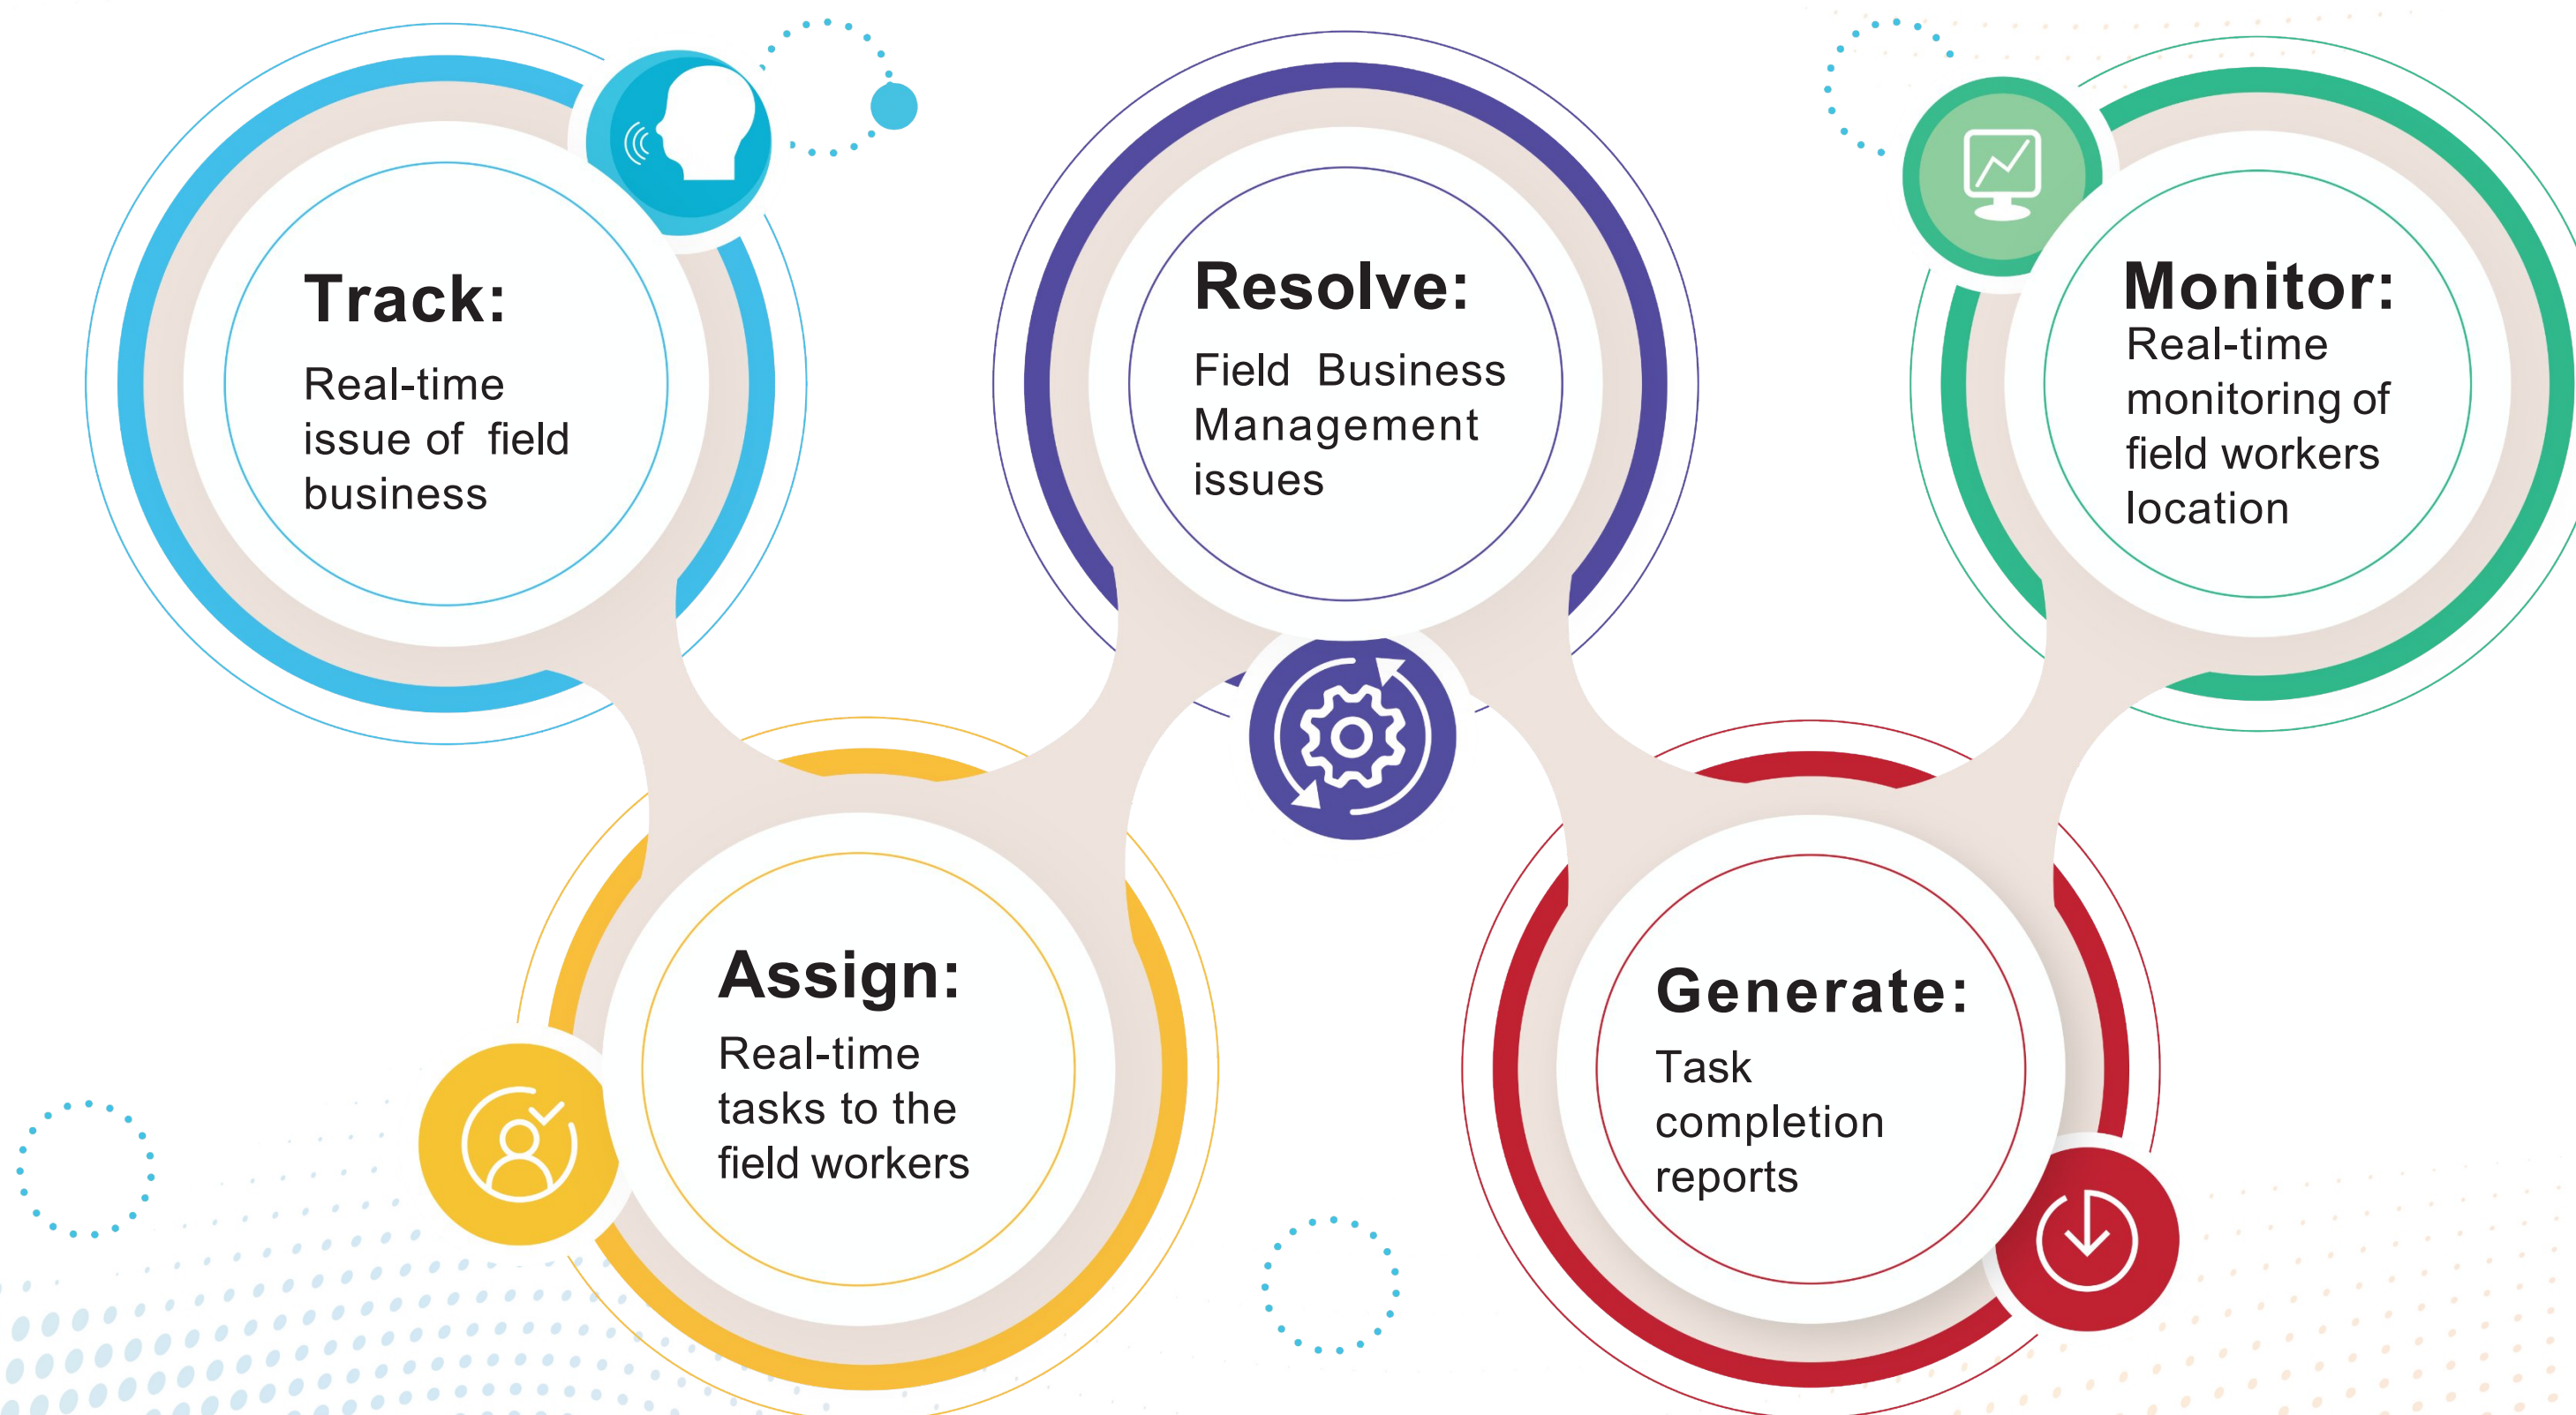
Track:
Real-time issue of field business

Resolve:
Field Business Management issues

Monitor:
Real-time monitoring of field workers location

Assign:
Real-time tasks to the field workers

Generate:
Task completion reports